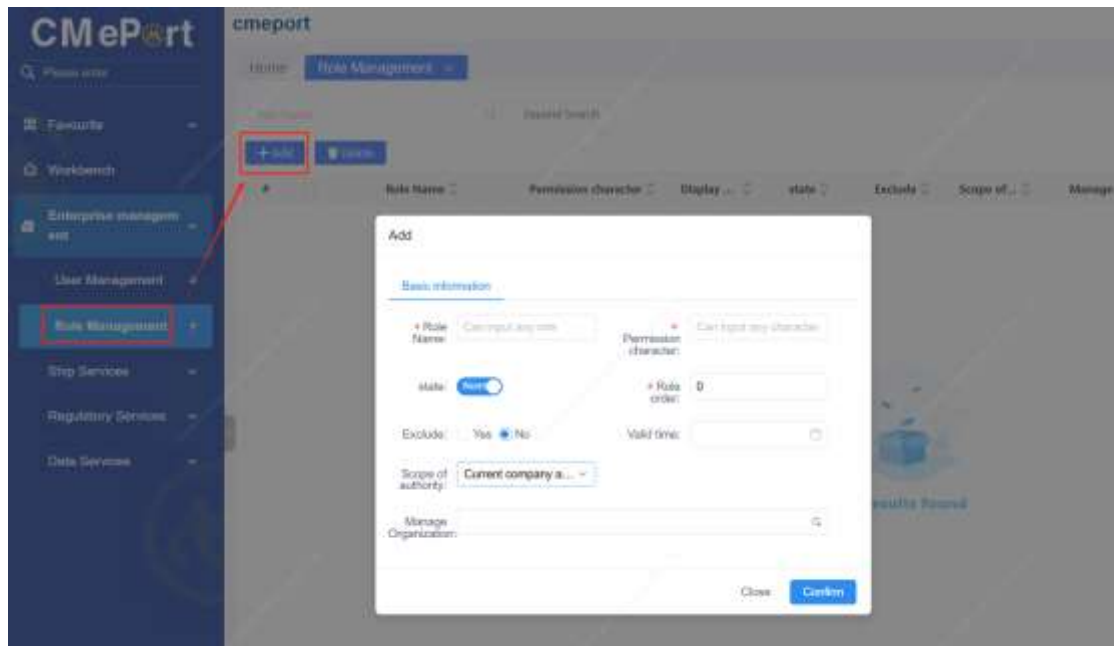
CMePort

Please enter

Favourite

Workbench

Enterprise management

User Management

Role Management

Ship Services

Regulatory Services

Data Services

cmeport

Home

Role Management

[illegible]

Search

+ Add

Delete

| # | Role Name | Permission character | Display ... | state | Exclude | Scope of ... | Manage |
|---|---|---|---|---|---|---|---|

results found

Add

Basic information

* Role Name: Can input any item

* Permission character: Can input any character

state: Normal

* Role order: 0

Exclude: Yes No

Valid time:

Scope of authority: Current company a...

Manage Organization:

Close

Confirm